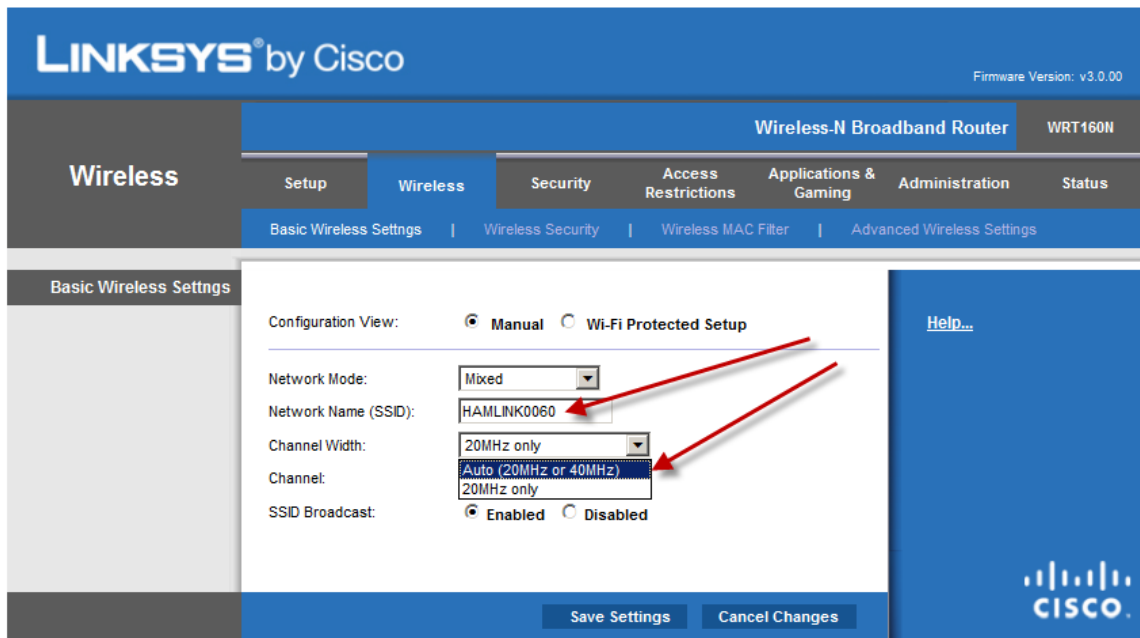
LINKSYS® by Cisco

Firmware Version: v3.0.00

Wireless

Wireless-N Broadband Router

WRT160N

Setup | Wireless | Security | Access Restrictions | Applications & Gaming | Administration | Status

Basic Wireless Settngs | Wireless Security | Wireless MAC Filter | Advanced Wireless Settings

Basic Wireless Settngs

Configuration View: Manual Wi-Fi Protected Setup

Help...

Network Mode: Mixed

Network Name (SSID): HAMLINK0060

Channel Width: 20MHz only

Auto (20MHz or 40MHz)

20MHz only

Channel:

SSID Broadcast: Enabled Disabled

Save Settings

Cancel Changes

CISCO.